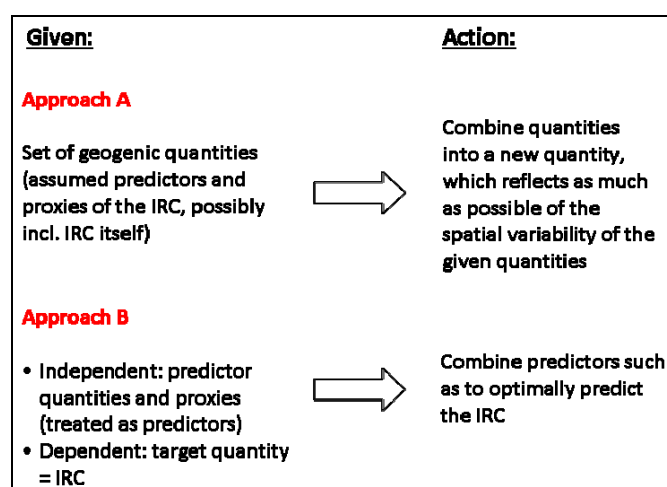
Given:

Action:

Approach A

Set of geogenic quantities (assumed predictors and proxies of the IRC, possibly incl. IRC itself)

Combine quantities into a new quantity, which reflects as much as possible of the spatial variability of the given quantities

Approach B

• Independent: predictor quantities and proxies (treated as predictors)
• Dependent: target quantity = IRC

Combine predictors such as to optimally predict the IRC